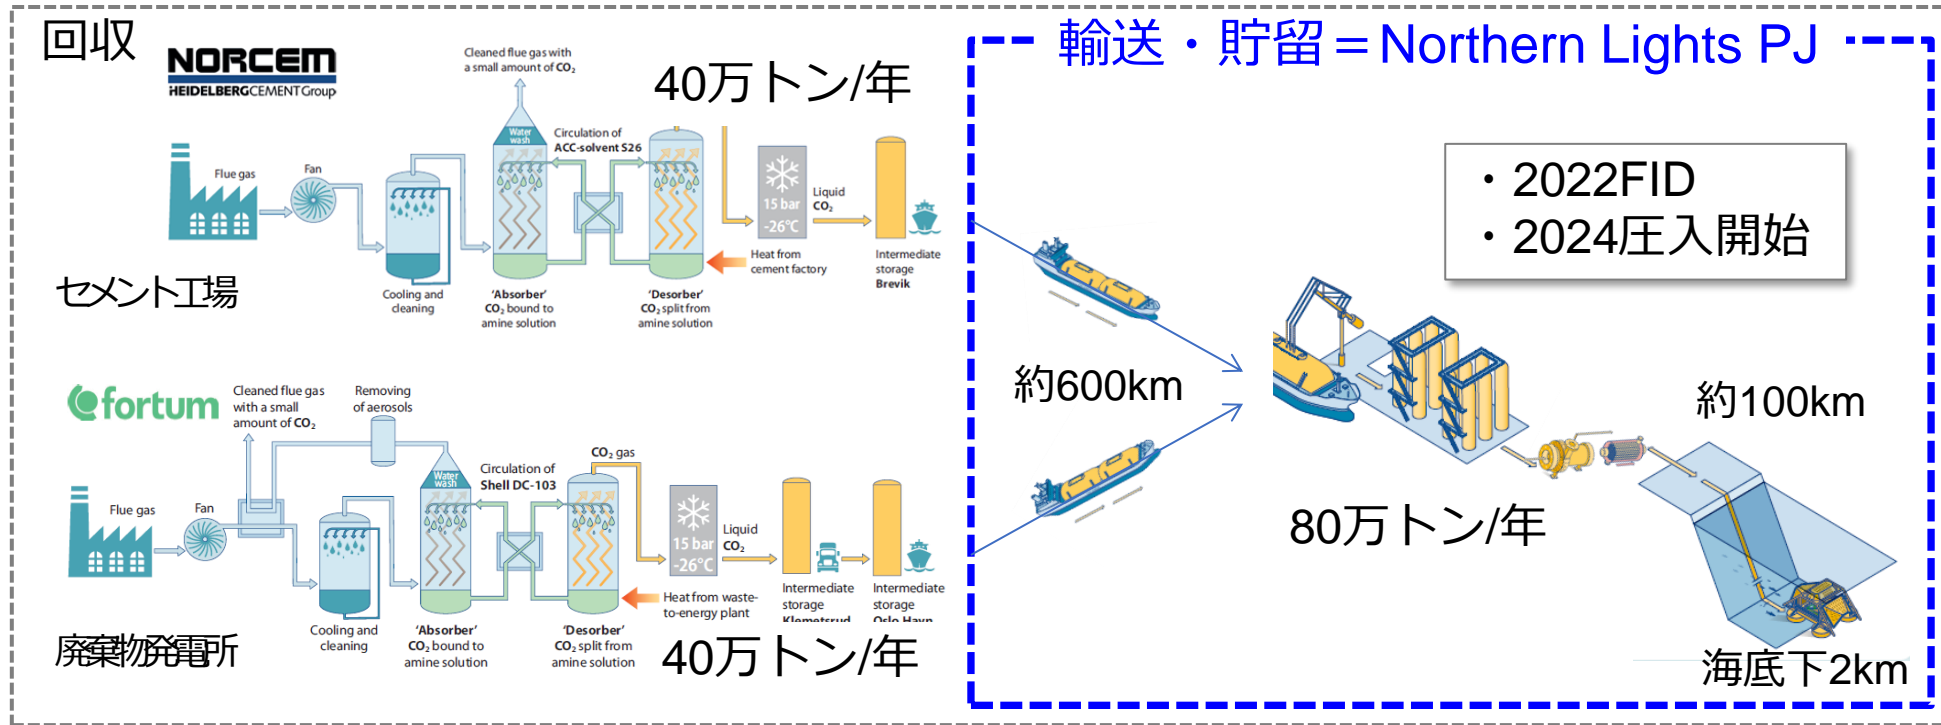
回収

NORCEM
HEIDELBERGCEMENTGroup

Cleaned flue gas with a small amount of $CO_2$

40万トン/年

Flue gas

Fan

Water wash

Circulation of ACC-solvent S26

15 bar -26°C

Liquid $CO_2$

Heat from cement factory

Intermediate storage Brevik

Cooling and cleaning

'Absorber' $CO_2$ bound to amine solution

'Desorber' $CO_2$ split from amine solution

セメント工場

fortum

Cleaned flue gas with a small amount of $CO_2$

Removing of aerosols

$CO_2$ gas

Circulation of Shell DC-103

Water wash

Flue gas

Fan

15 bar -26°C

Liquid $CO_2$

Heat from waste-to-energy plant

Intermediate storage Klemetsrud

Intermediate storage Oslo Havn

Cooling and cleaning

'Absorber' $CO_2$ bound to amine solution

'Desorber' $CO_2$ split from amine solution

廃棄物発電所

40万トン/年

輸送・貯留＝Northern Lights PJ

・2022FID
・2024圧入開始

約600km

約100km

80万トン/年

海底下2km